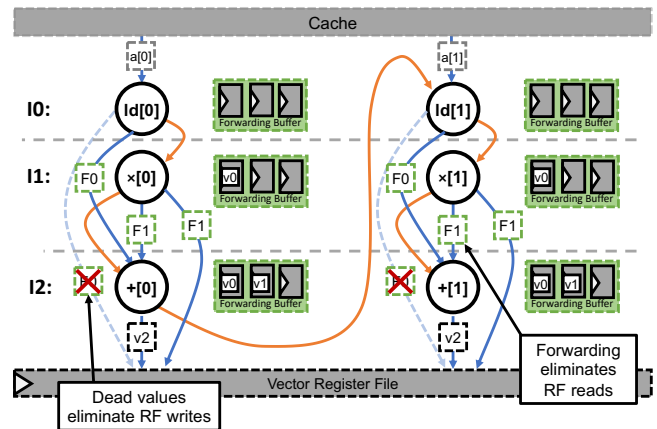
Cache

a[0]

a[1]

I0:

ld[0]

ld[1]

Forwarding Buffer

Forwarding Buffer

I1:

F0

×[0]

v0

Forwarding Buffer

F0

×[1]

v0

Forwarding Buffer

F1

F1

F1

F1

I2:

+[0]

v0

v1

Forwarding Buffer

+[1]

v0

v1

Forwarding Buffer

v2

v2

Vector Register File

Dead values eliminate RF writes

Forwarding eliminates RF reads